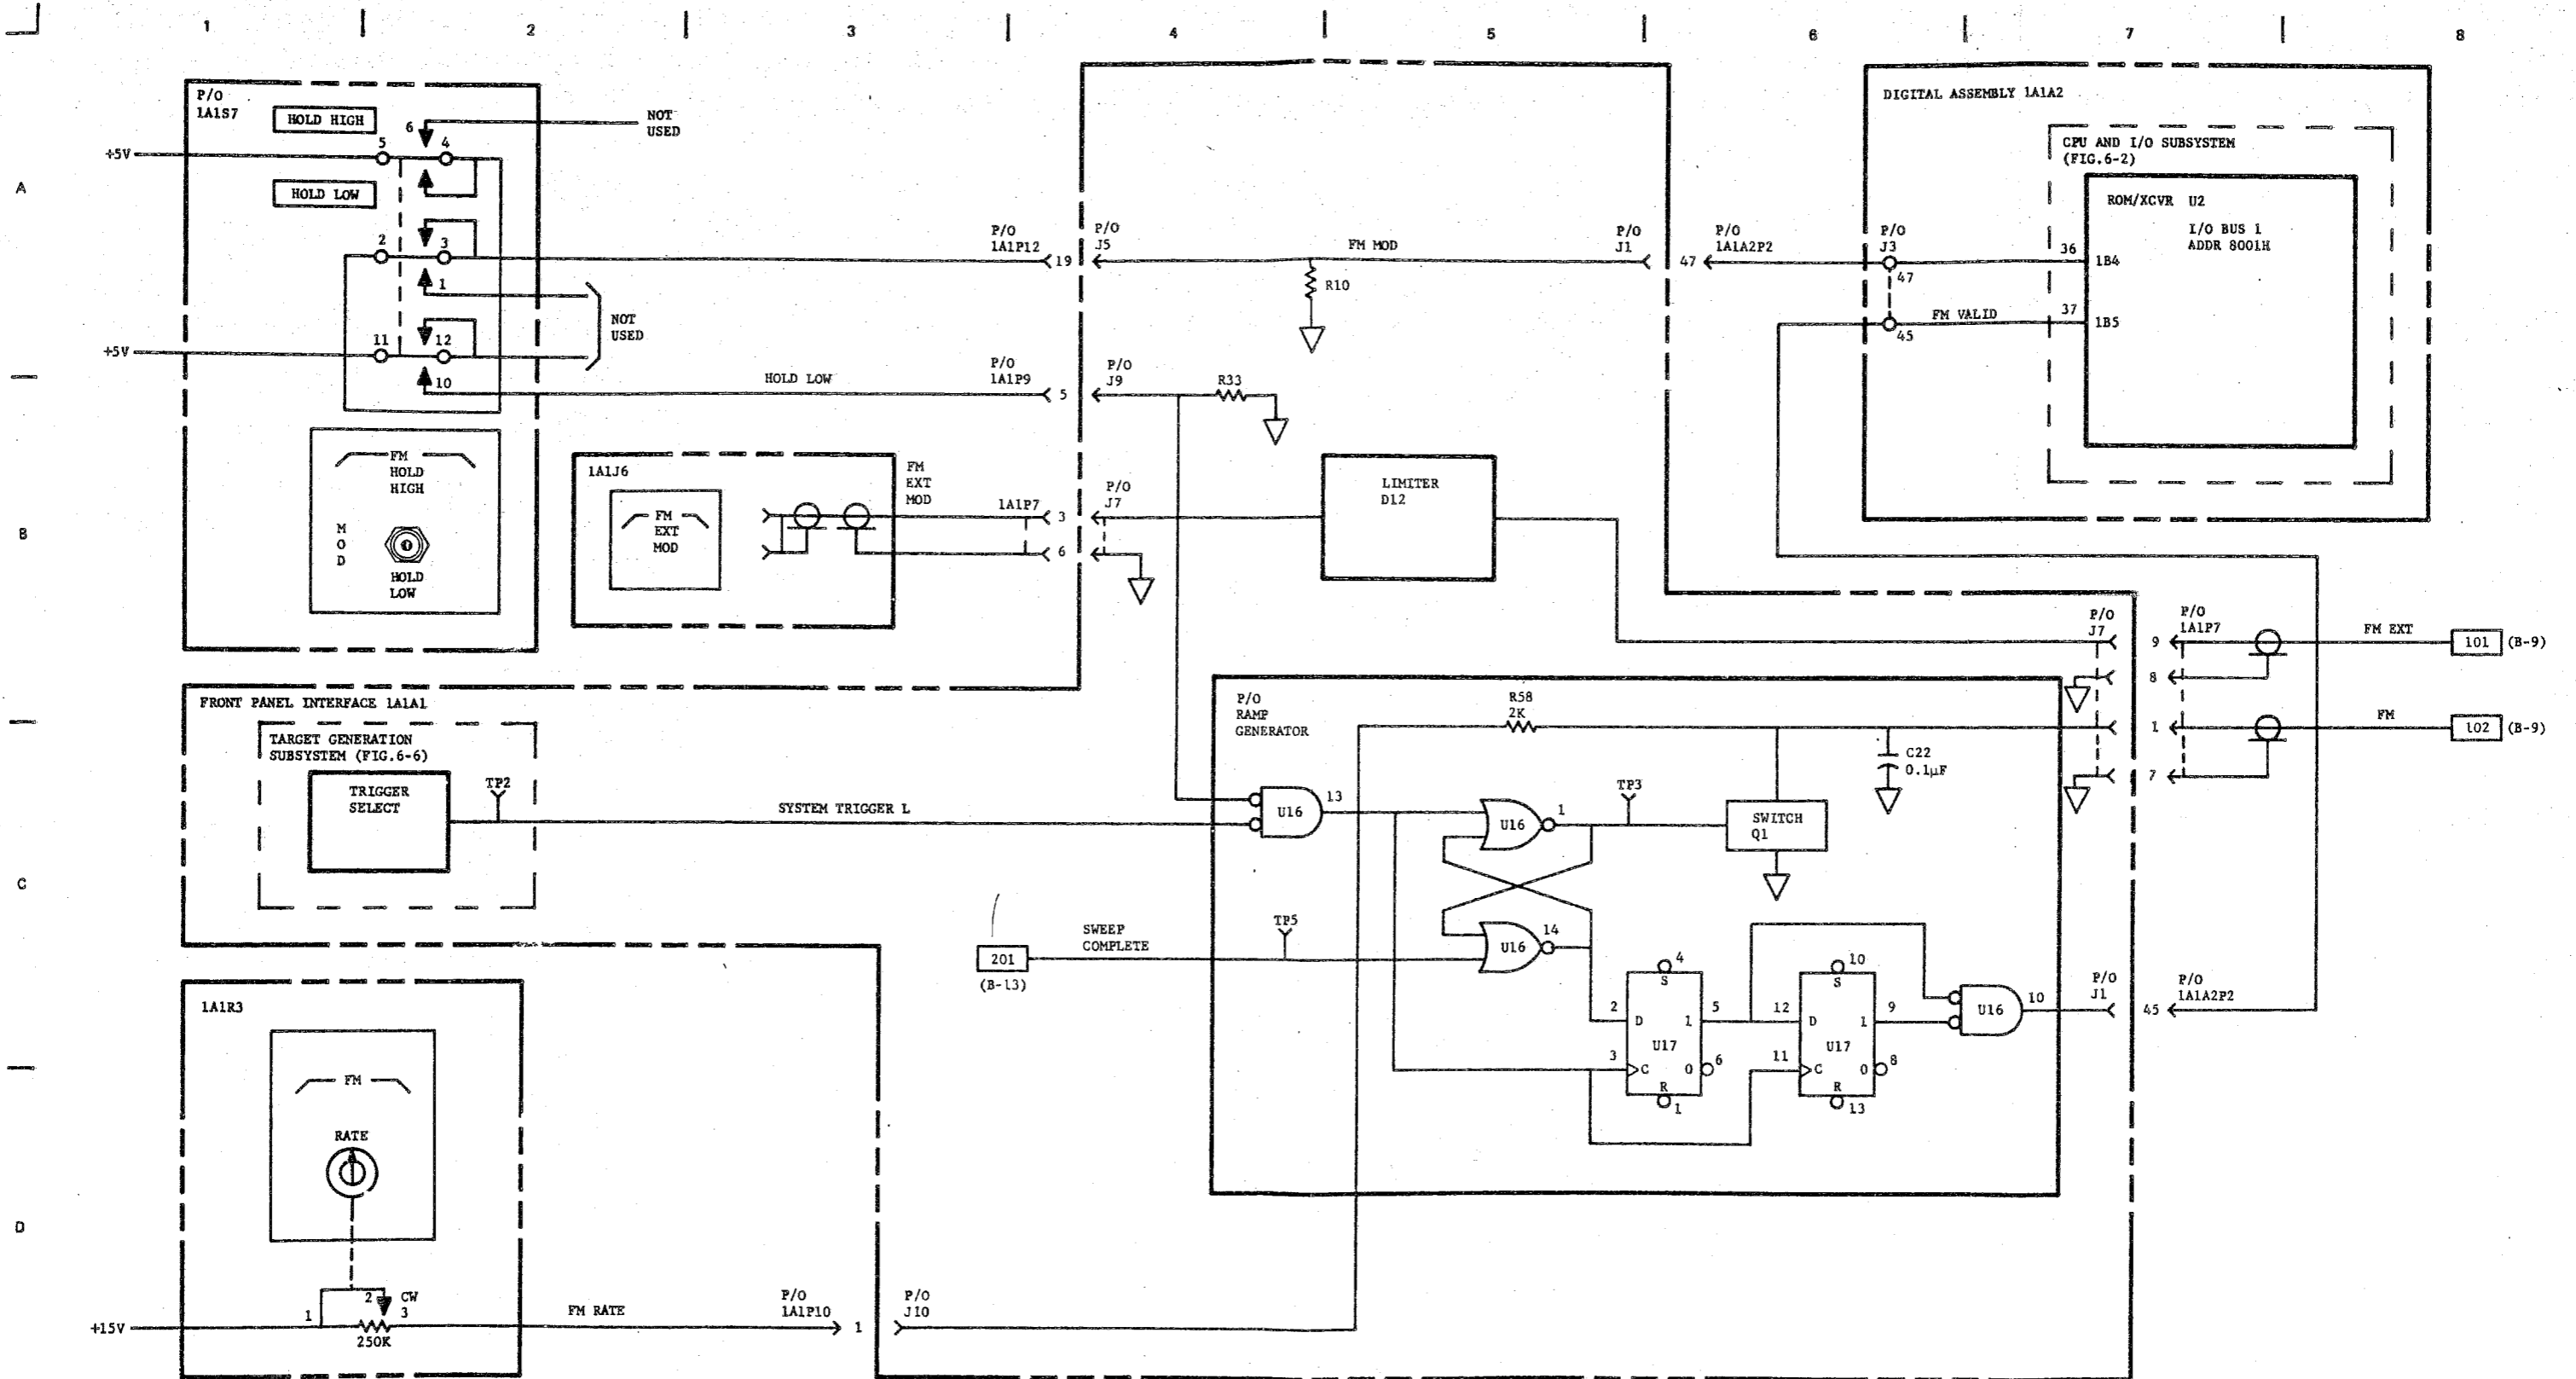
1 2 3 4 5 6 7 8

A

B

C

D

P/O
1A1S7

HOLD HIGH

HOLD LOW

+5V

5

4

6

NOT
USED

2

3

1

NOT
USED

+5V

11

12

10

FM
HOLD
HIGH

M
O
D

HOLD
LOW

1A1J6

FM
EXT
MOD

FM
EXT
MOD

1A1P7

3

6

P/O
1A1P12

19

HOLD LOW

P/O
1A1P9

5

P/O
J5

FM MOD

R10

P/O
J1

P/O
J9

R33

P/O
J7

LIMITER
D12

P/O
1A1A2P2

47

DIGITAL ASSEMBLY 1A1A2

CPU AND I/O SUBSYSTEM
(FIG.6-2)

ROM/XCVR U2

I/O BUS 1
ADDR 8001H

P/O
J3

47

36

1B4

FM VALID

45

37

1B5

FRONT PANEL INTERFACE 1A1A1

TARGET GENERATION
SUBSYSTEM (FIG.6-6)

TRIGGER
SELECT

TP2

SYSTEM TRIGGER L

P/O
RAMP
GENERATOR

R58
2K

C22
0.1µF

U16

13

U16

1

TP3

SWITCH
Q1

U16

14

TP5

SWEEP
COMPLETE

201

(B-13)

4
S
2
D
1
5
U17
3
C
0
6
R
1

10
S
12
D
1
9
U17
11
C
0
8
R
13

U16

10

P/O
J1

P/O
1A1A2P2

45

P/O
J7

P/O
1A1P7

9

8

1

7

FM EXT

101

(B-9)

FM

102

(B-9)

1A1R3

FM

RATE

+15V

1

2

CW
3

250K

FM RATE

P/O
1A1P10

1

P/O
J10